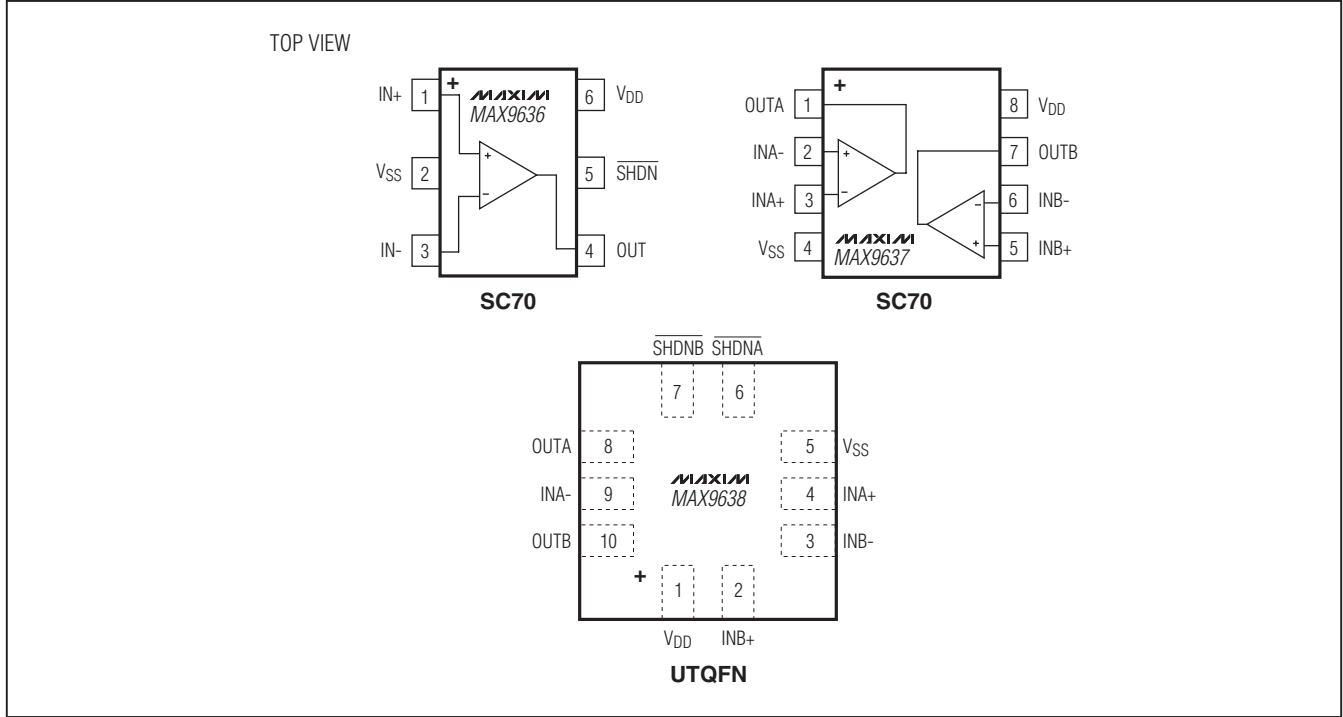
TOP VIEW

IN+ 1
+
MAXIM
MAX9636
6 $V_{DD}$
$V_{SS}$ 2
+
−
5 $\overline{SHDN}$
IN- 3
4 OUT

SC70

OUTA 1
+
8 $V_{DD}$
INA- 2
+
−
7 OUTB
INA+ 3
−
6 INB-
$V_{SS}$ 4
MAXIM
MAX9637
+
5 INB+

SC70

$\overline{SHDNB}$ $\overline{SHDNA}$
7 6
OUTA 8
5 $V_{SS}$
MAXIM
MAX9638
INA- 9
4 INA+
OUTB 10
3 INB-
+
1 2
$V_{DD}$ INB+

UTQFN